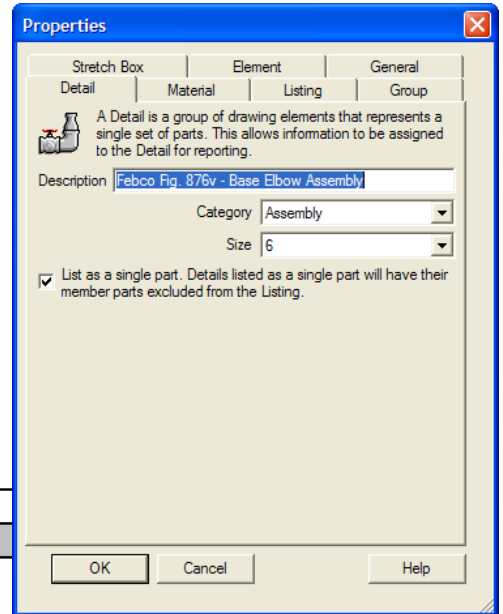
Properties

Stretch Box
Element
General
Detail
Material
Listing
Group

A Detail is a group of drawing elements that represents a single set of parts. This allows information to be assigned to the Detail for reporting.

Description Febco Fig. 876v - Base Elbow Assembly

Category Assembly

Size 6

List as a single part. Details listed as a single part will have their member parts excluded from the Listing.

OK
Cancel
Help